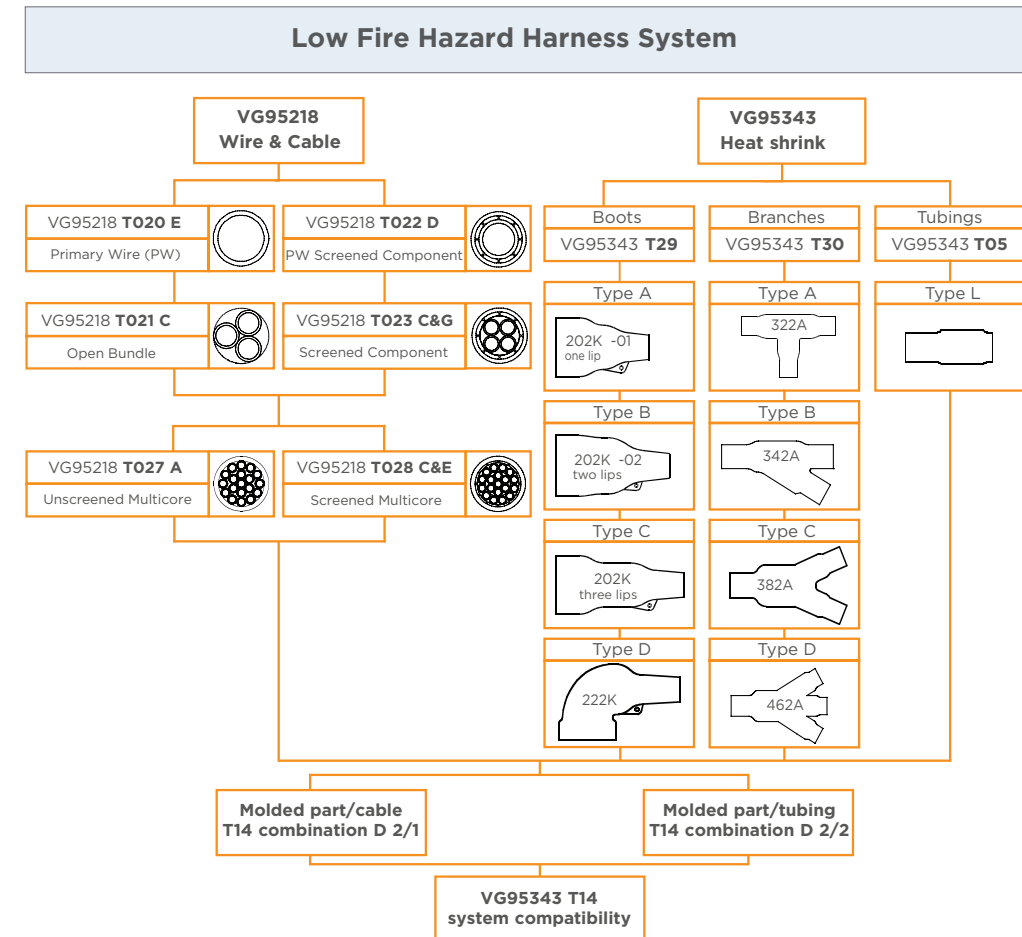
Low Fire Hazard Harness System

VG95218
Wire & Cable

VG95343
Heat shrink

VG95218 **T020 E**
Primary Wire (PW)

VG95218 **T022 D**
PW Screened Component

VG95218 **T021 C**
Open Bundle

VG95218 **T023 C&G**
Screened Component

VG95218 **T027 A**
Unscreened Multicore

VG95218 **T028 C&E**
Screened Multicore

Boots
VG95343 **T29**

Type A
202K -01
one lip

Type B
202K -02
two lips

Type C
202K
three lips

Type D
222K

Branches
VG95343 **T30**

Type A
322A

Type B
342A

Type C
382A

Type D
462A

Tubings
VG95343 **T05**

Type L

Molded part/cable
T14 combination D 2/1

Molded part/tubing
T14 combination D 2/2

VG95343 T14
system compatibility